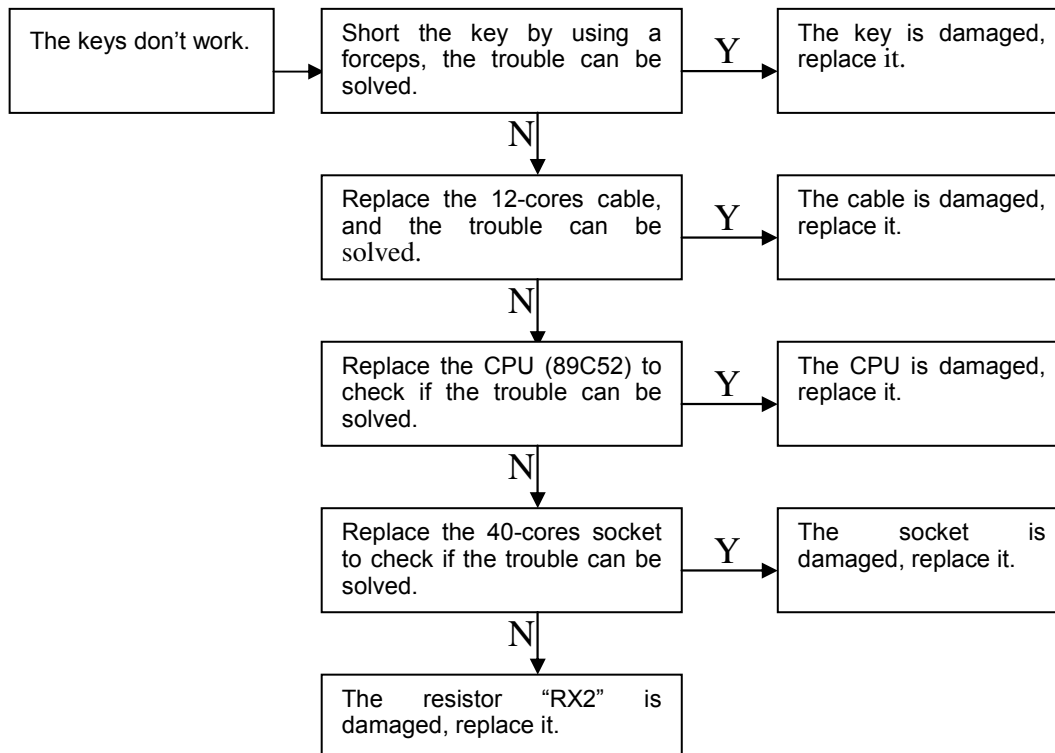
The keys don’t work.

Short the key by using a forceps, the trouble can be solved.

Y

The key is damaged, replace it.

N

Replace the 12-cores cable, and the trouble can be solved.

Y

The cable is damaged, replace it.

N

Replace the CPU (89C52) to check if the trouble can be solved.

Y

The CPU is damaged, replace it.

N

Replace the 40-cores socket to check if the trouble can be solved.

Y

The socket is damaged, replace it.

N

The resistor “RX2” is damaged, replace it.